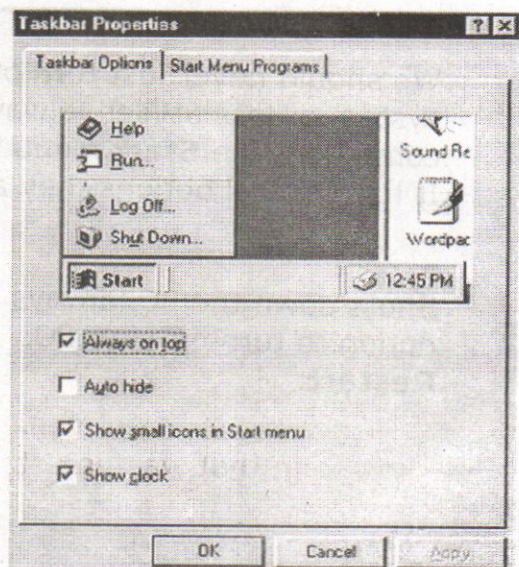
Taskbar Properties

? X

Taskbar Options | Start Menu Programs

Help

Run...

Log Off...

Shut Down...

Sound Re

Wordpac

Start

12:45 PM

Always on top

Auto hide

Show small icons in Start menu

Show clock

OK

Cancel

Apply